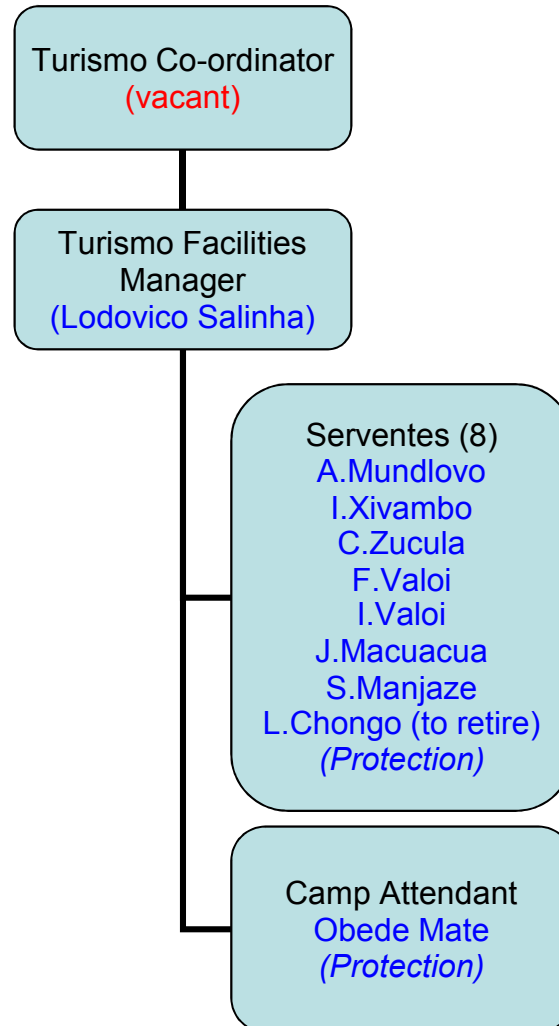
Turismo Co-ordinator
(vacant)

Turismo Facilities Manager
(Lodovico Salinha)

Serventes (8)
A.Mundlovo
I.Xivambo
C.Zucula
F.Valoi
I.Valoi
J.Macuacua
S.Manjaze
L.Chongo (to retire)
*(Protection)*

Camp Attendant
Obede Mate
*(Protection)*